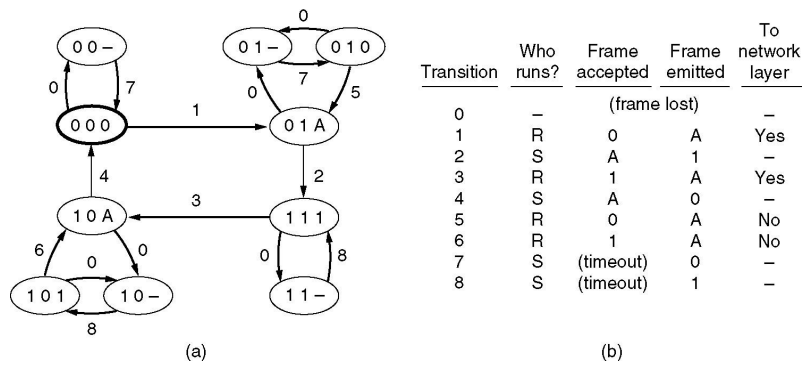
0 0 –

0

7

0 0 0

1

0 1 –

0

0 1 0

7

0

5

0 1 A

2

4

1 0 A

3

1 1 1

6

0

0

1 0 1

1 0 –

8

0

8

1 1 –

(a)

| Transition | Who runs? | Frame accepted | Frame emitted | To network layer |
|---|---|---|---|---|
| 0 | – | (frame lost) | | – |
| 1 | R | 0 | A | Yes |
| 2 | S | A | 1 | – |
| 3 | R | 1 | A | Yes |
| 4 | S | A | 0 | – |
| 5 | R | 0 | A | No |
| 6 | R | 1 | A | No |
| 7 | S | (timeout) | 0 | – |
| 8 | S | (timeout) | 1 | – |

(b)